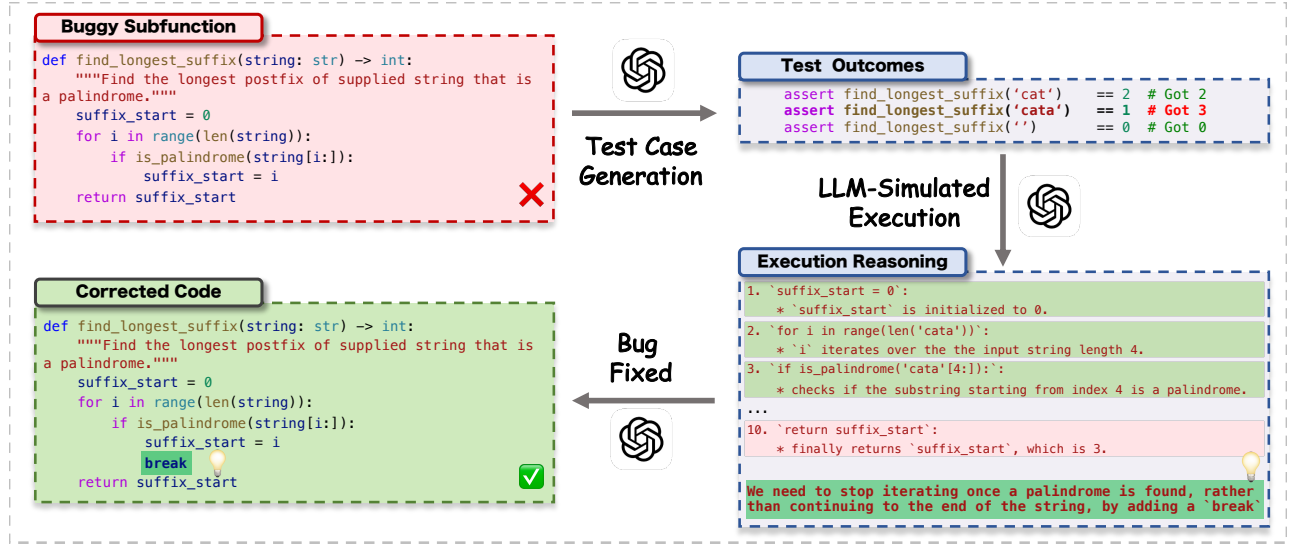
Buggy Subfunction

```
def find_longest_suffix(string: str) -> int:
    """Find the longest postfix of supplied string that is a palindrome."""
    suffix_start = 0
    for i in range(len(string)):
        if is_palindrome(string[i:]):
            suffix_start = i
    return suffix_start
```

Test Case Generation

Test Outcomes

```
assert find_longest_suffix('cat')   == 2  # Got 2
assert find_longest_suffix('cata')  == 1  # Got 3
assert find_longest_suffix('')      == 0  # Got 0
```

LLM-Simulated Execution

Execution Reasoning

1. `suffix_start = 0`:
  * `suffix_start` is initialized to 0.

2. `for i in range(len('cata'))`:
  * `i` iterates over the the input string length 4.

3. `if is_palindrome('cata'[4:]):`:
  * checks if the substring starting from index 4 is a palindrome.

...

10. `return suffix_start`:
  * finally returns `suffix_start`, which is 3.

We need to stop iterating once a palindrome is found, rather than continuing to the end of the string, by adding a `break`

Bug Fixed

Corrected Code

```
def find_longest_suffix(string: str) -> int:
    """Find the longest postfix of supplied string that is a palindrome."""
    suffix_start = 0
    for i in range(len(string)):
        if is_palindrome(string[i:]):
            suffix_start = i
            break
    return suffix_start
```